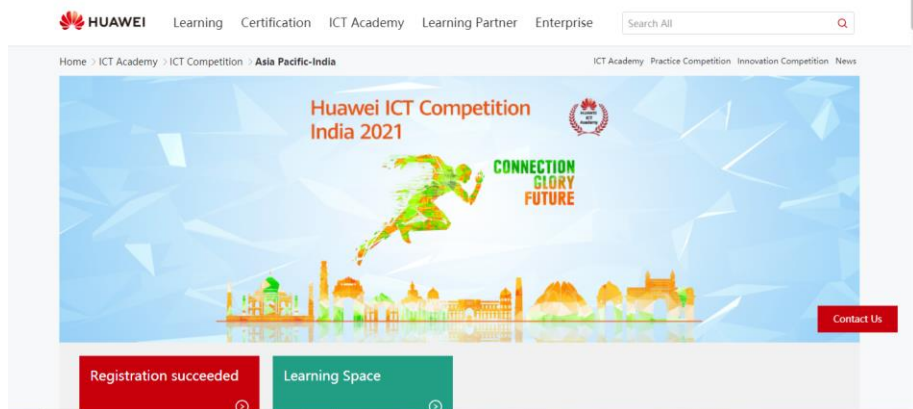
HUAWEI Learning Certification ICT Academy Learning Partner Enterprise Search All

Home > ICT Academy > ICT Competition > Asia Pacific-India

ICT Academy Practice Competition Innovation Competition News

Huawei ICT Competition India 2021

CONNECTION GLORY FUTURE

Contact Us

Registration succeeded

Learning Space